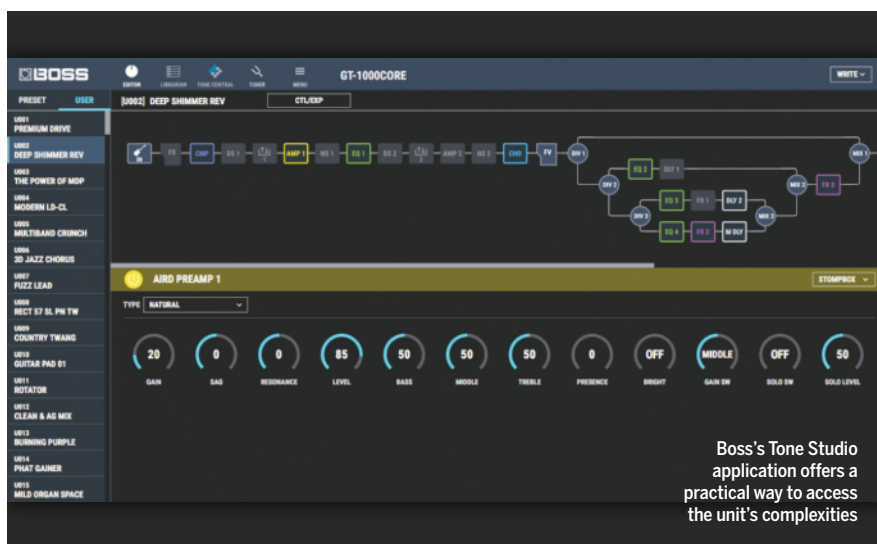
BOSS

EDITOR LIBRARIAN TONE CENTRAL TUNER MENU

GT-1000CORE

WRITE

PRESET USER

U001 PREMIUM DRIVE
U002 DEEP SHIMMER REV
U003 THE POWER OF MDP
U004 MODERN LD-CL
U005 MULTIBAND CRUNCH
U006 3D JAZZ CHORUS
U007 FUZZ LEAD
U008 RECT 57 SL PN TW
U009 COUNTRY TWANG
U010 GUITAR PAD 01
U011 ROTATOR
U012 CLEAN & AG MIX
U013 BURNING PURPLE
U014 PHAT GAINER
U015 MILD ORGAN SPACE

[U002] DEEP SHIMMER REV

CTL/EXP

FX CMP BS 1 AMP 1 NS 1 EQ 1 BS 2 AMP 2 NS 2 CHO FV DIV 1 MIX 1 DIV 2 EQ 2 DLY 1 MIX 2 FX 3 DIV 3 EQ 3 FX 1 DLY 2 MIX 3 EQ 4 FX 2 M DLY

AIRD PREAMP 1

STOMPBOX

TYPE NATURAL

| 20 | 0 | 0 | 85 | 50 | 50 | 50 | 0 | OFF | MIDDLE | OFF | 50 |
|---|---|---|---|---|---|---|---|---|---|---|---|
| GAIN | SAG | RESONANCE | LEVEL | BASS | MIDDLE | TREBLE | PRESENCE | BRIGHT | GAIN SW | SOLO SW | SOLO LEVEL |

Boss's Tone Studio application offers a practical way to access the unit's complexities